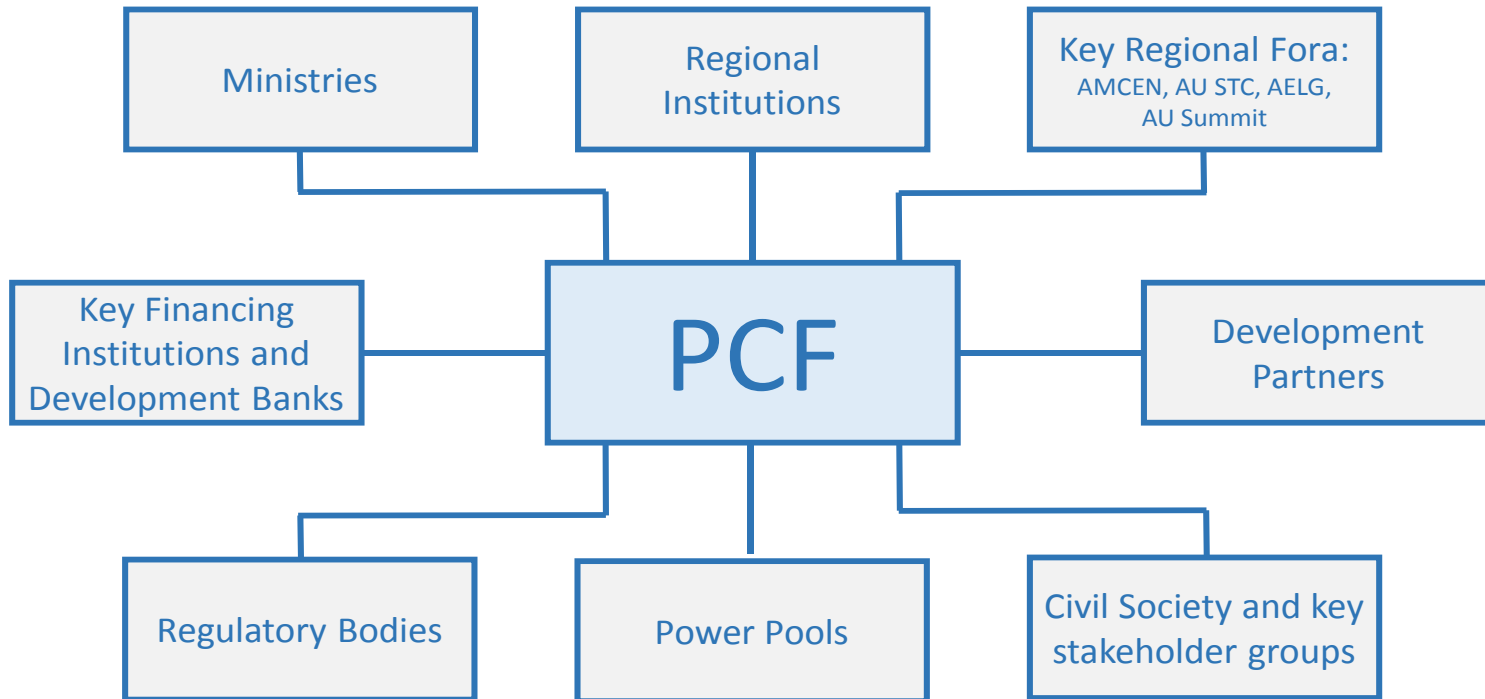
Ministries

Regional Institutions

Key Regional Fora:
AMCEN, AU STC, AELG, AU Summit

Key Financing Institutions and Development Banks

PCF

Development Partners

Regulatory Bodies

Power Pools

Civil Society and key stakeholder groups